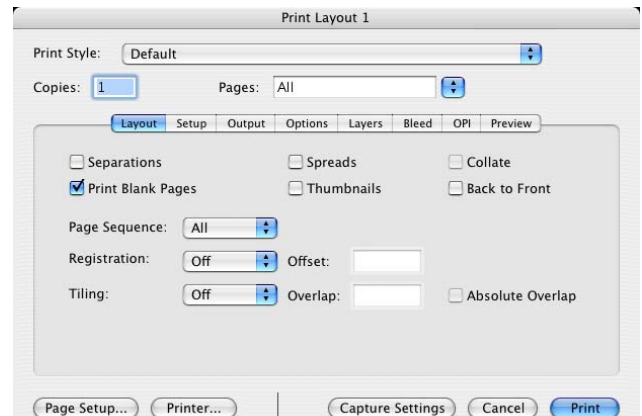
Print Layout 1

Print Style: Default

Copies: 1

Pages: All

Layout Setup Output Options Layers Bleed OPI Preview

Separations

Spreads

Collate

Print Blank Pages

Thumbnails

Back to Front

Page Sequence: All

Registration: Off

Offset:

Tiling: Off

Overlap:

Absolute Overlap

Page Setup...

Printer...

Capture Settings

Cancel

Print